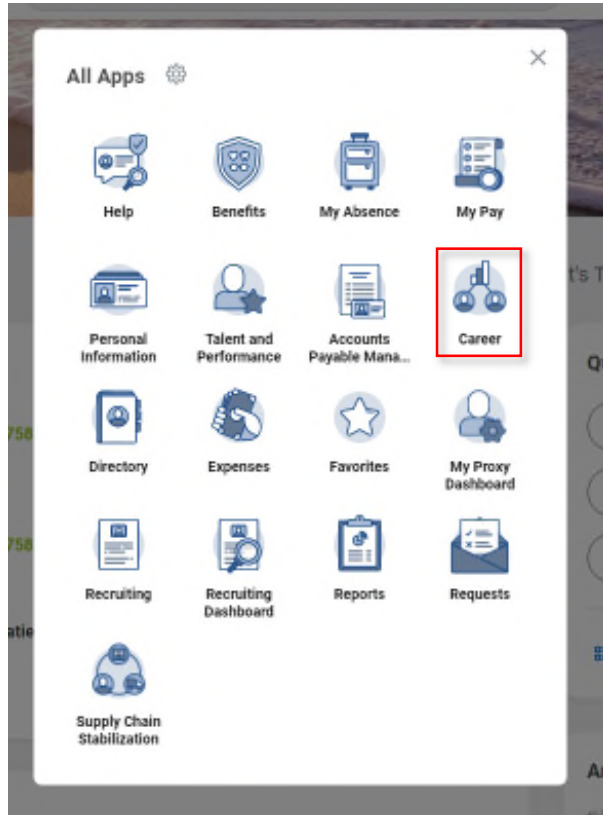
All Apps

Help
Benefits
My Absence
My Pay

Personal Information
Talent and Performance
Accounts Payable Mana...
Career

Directory
Expenses
Favorites
My Proxy Dashboard

Recruiting
Recruiting Dashboard
Reports
Requests

Supply Chain Stabilization

758
758
atio
t's T
Q
A